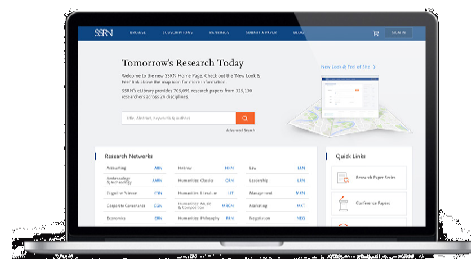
SSRN

Tomorrow's Research Today

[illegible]

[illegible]

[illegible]

Advanced Search

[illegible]

Research Networks

| Accounting | ARN | History | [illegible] | Law | LSN |
|---|---|---|---|---|---|
| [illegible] | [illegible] | Humanities Classics | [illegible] | Sustainability | SSN |
| Cognitive Science | CSN | Humanities Literature | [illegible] | Management | MRN |
| Corporate Governance | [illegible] | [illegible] | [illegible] | Marketing | MRN |
| Economics | ERN | Humanities Philosophy | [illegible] | Negotiation | NRN |

Quick Links

Research Paper Series

Conference Papers

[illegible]